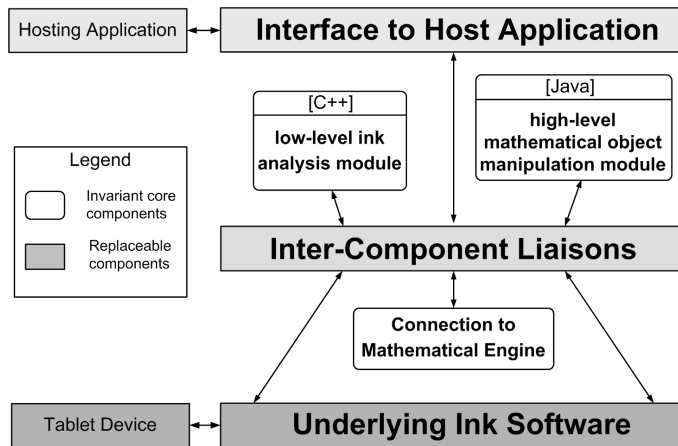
Hosting Application

Interface to Host Application

[C++]
low-level ink analysis module

[Java]
high-level mathematical object manipulation module

Legend
Invariant core components
Replaceable components

Inter-Component Liaisons

Connection to Mathematical Engine

Tablet Device

Underlying Ink Software